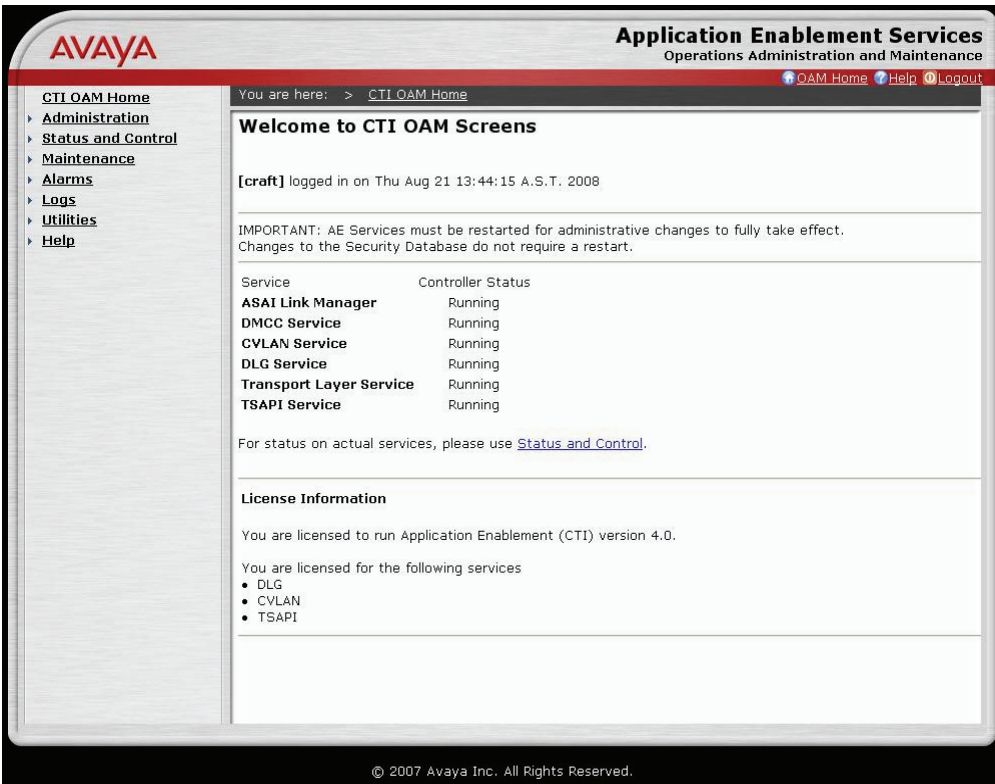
AVAYA

Application Enablement Services
Operations Administration and Maintenance

OAM Home Help Logout

CTI OAM Home
Administration
Status and Control
Maintenance
Alarms
Logs
Utilities
Help

You are here: > CTI OAM Home

Welcome to CTI OAM Screens

[craft] logged in on Thu Aug 21 13:44:15 A.S.T. 2008

IMPORTANT: AE Services must be restarted for administrative changes to fully take effect.
Changes to the Security Database do not require a restart.

| Service | Controller Status |
|---|---|
| ASAI Link Manager | Running |
| DMCC Service | Running |
| CVLAN Service | Running |
| DLG Service | Running |
| Transport Layer Service | Running |
| TSAPI Service | Running |

For status on actual services, please use Status and Control.

License Information

You are licensed to run Application Enablement (CTI) version 4.0.

You are licensed for the following services
• DLG
• CVLAN
• TSAPI

© 2007 Avaya Inc. All Rights Reserved.